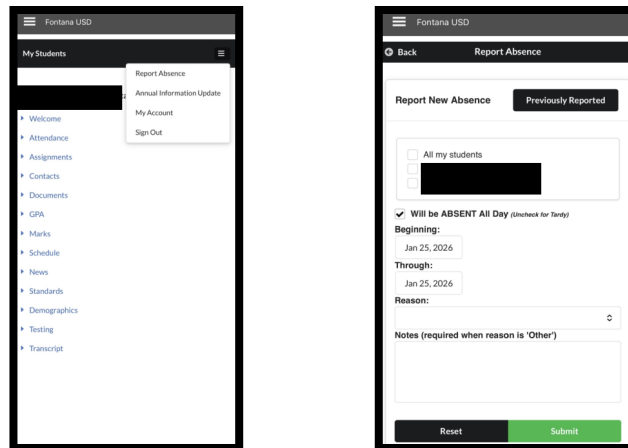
Fontana USD

My Students

Report Absence
Annual Information Update
My Account
Sign Out

Welcome
Attendance
Assignments
Contacts
Documents
GPA
Marks
Schedule
News
Standards
Demographics
Testing
Transcript

Fontana USD

Back
Report Absence

Report New Absence
Previously Reported

All my students

Will be ABSENT All Day (Uncheck for Tardy)
Beginning:
Jan 25, 2026
Through:
Jan 25, 2026
Reason:

Notes (required when reason is 'Other')

Reset
Submit